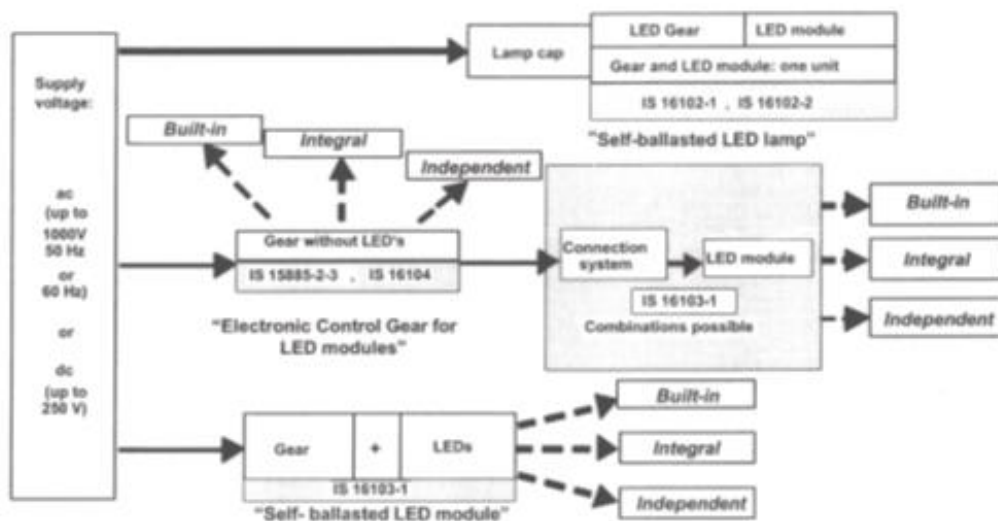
Supply voltage:

ac (up to 1000V 50 Hz or 60 Hz)

or

dc (up to 250 V)

Lamp cap

LED Gear | LED module

Gear and LED module: one unit

IS 16102-1 , IS 16102-2

"Self-ballasted LED lamp"

Built-in

Integral

Independent

Gear without LED's

IS 15885-2-3 , IS 16104

"Electronic Control Gear for LED modules"

Connection system

LED module

IS 16103-1

Combinations possible

Built-in

Integral

Independent

Gear + LEDs

IS 16103-1

"Self- ballasted LED module"

Built-in

Integral

Independent